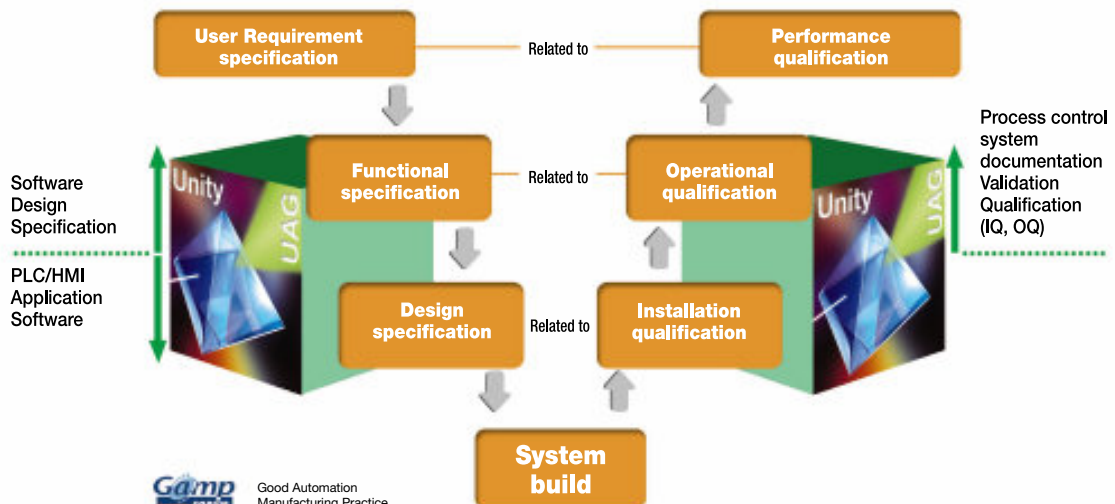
User Requirement specification

Related to

Performance qualification

Software Design Specification

PLC/HMI Application Software

Unity

UAG

Functional specification

Related to

Operational qualification

Unity

UAG

Process control system documentation Validation Qualification (IQ, OQ)

Design specification

Related to

Installation qualification

System build

Gamp

Good Automation Manufacturing Practice